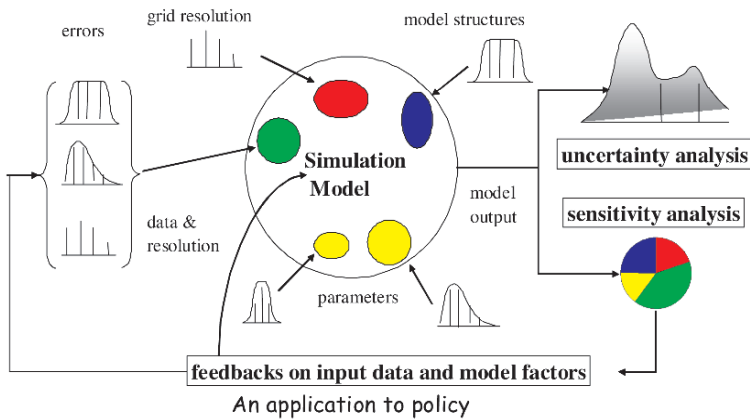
errors

grid resolution

model structures

Simulation Model

data & resolution

model output

uncertainty analysis

sensitivity analysis

parameters

feedbacks on input data and model factors

An application to policy